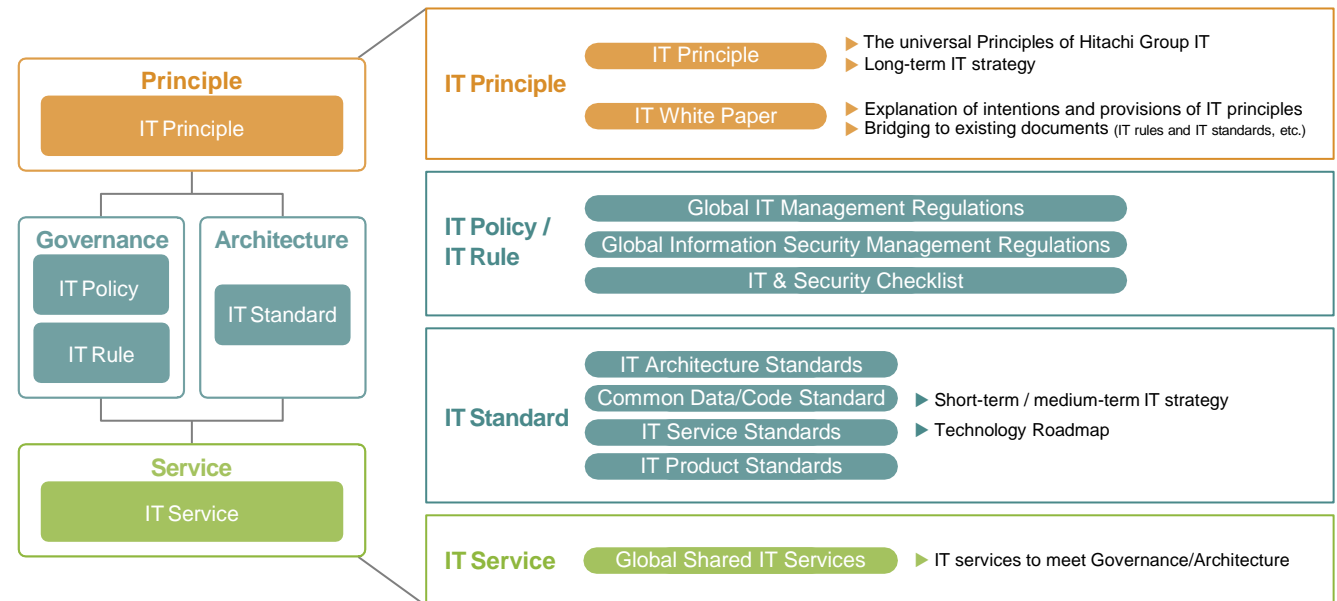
Principle

IT Principle

Governance

IT Policy

IT Rule

Architecture

IT Standard

Service

IT Service

IT Principle

IT Principle

The universal Principles of Hitachi Group IT
Long-term IT strategy

IT White Paper

Explanation of intentions and provisions of IT principles
Bridging to existing documents (IT rules and IT standards, etc.)

IT Policy / IT Rule

Global IT Management Regulations

Global Information Security Management Regulations

IT & Security Checklist

IT Standard

IT Architecture Standards

Common Data/Code Standard

IT Service Standards

IT Product Standards

Short-term / medium-term IT strategy
Technology Roadmap

IT Service

Global Shared IT Services

IT services to meet Governance/Architecture